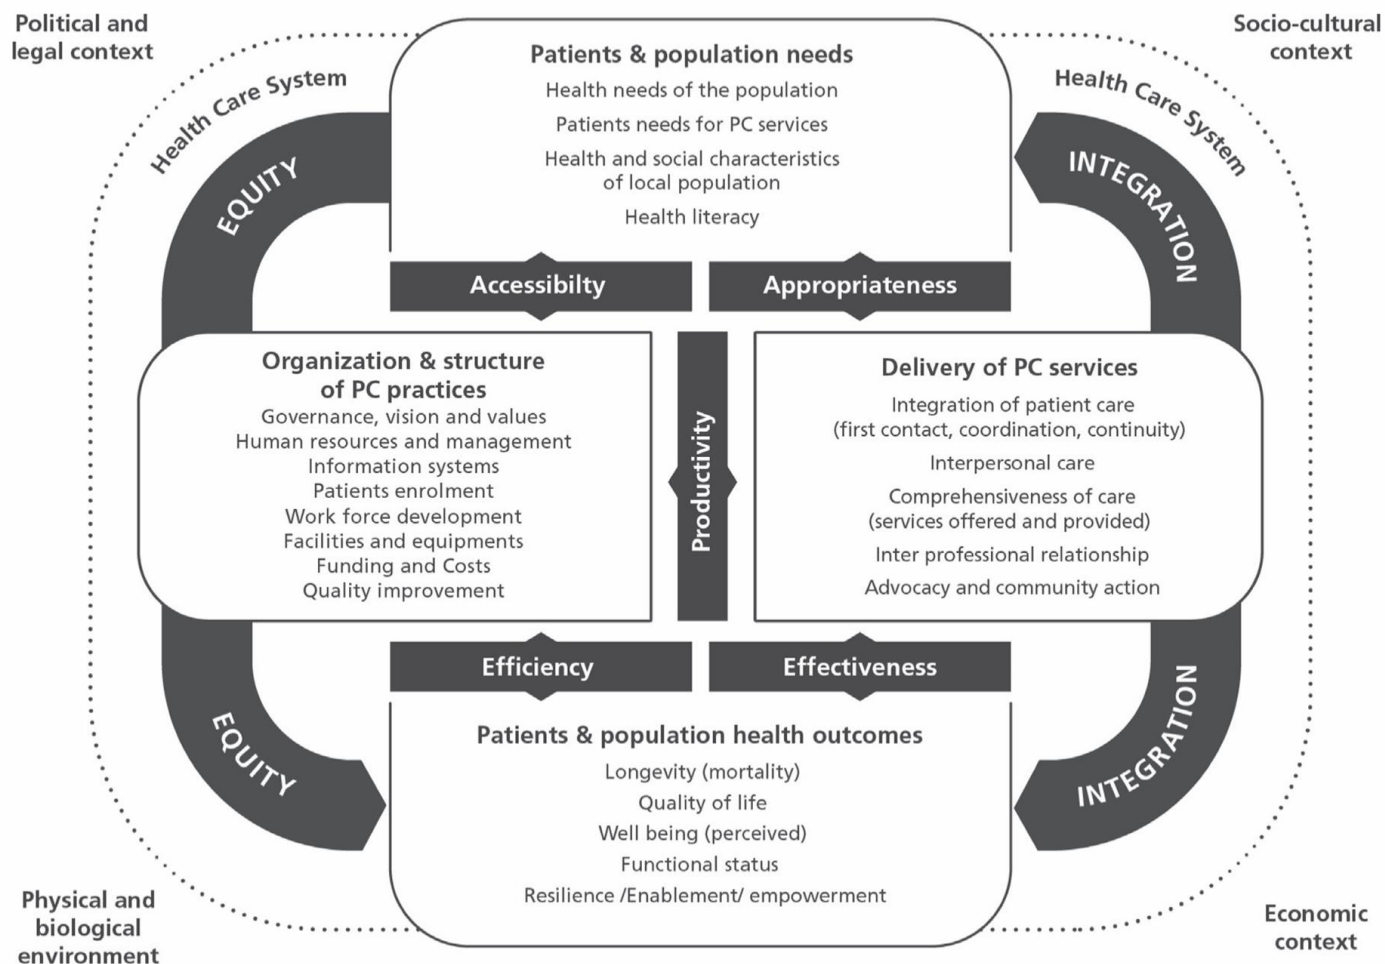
Political and legal context

Socio-cultural context

Health Care System

Health Care System

Patients & population needs

Health needs of the population

Patients needs for PC services

Health and social characteristics of local population

Health literacy

EQUITY

INTEGRATION

Accessibilty

Appropriateness

Organization & structure of PC practices

Governance, vision and values
Human resources and management
Information systems
Patients enrolment
Work force development
Facilities and equipments
Funding and Costs
Quality improvement

Productivity

Delivery of PC services

Integration of patient care (first contact, coordination, continuity)

Interpersonal care

Comprehensiveness of care (services offered and provided)

Inter professional relationship

Advocacy and community action

Efficiency

Effectiveness

EQUITY

INTEGRATION

Patients & population health outcomes

Longevity (mortality)

Quality of life

Well being (perceived)

Functional status

Resilience /Enablement/ empowerment

Physical and biological environment

Economic context